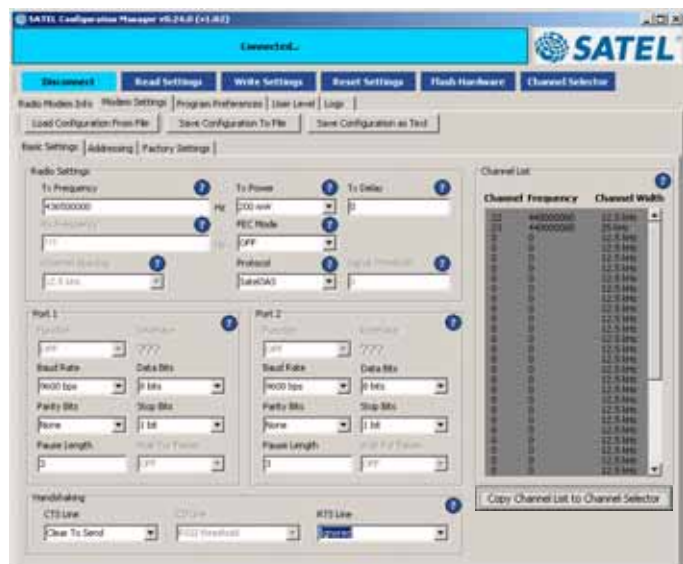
SATEL Configuration Manager v6.24.0 (v1.02)

Connected...

SATEL

Disconnect | Read Settings | Write Settings | Reset Settings | Flash Hardware | Channel Selector

Radio Modem Info | Modem Settings | Program Preferences | User Level | Logs

Load Configuration From File | Save Configuration To File | Save Configuration as Text

Basic Settings | Addressing | Factory Settings

Radio Settings

Tx Frequency
430000000 Hz

Rx Frequency
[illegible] Hz

Channel Spacing
12.5 kHz

Tx Power
200 mW

FEC Mode
OFF

Protocol
Satel3AS

Tx Delay
0

Signal Threshold
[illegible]

Port 1
Function
OFF
Interface
???
Baud Rate
9600 bps
Data Bits
8 bits
Parity Bits
None
Stop Bits
1 bit
Pause Length
3
Wait For Pause
OFF

Port 2
Function
OFF
Interface
???
Baud Rate
9600 bps
Data Bits
8 bits
Parity Bits
None
Stop Bits
1 bit
Pause Length
3
Wait For Pause
OFF

Handshaking
CTS Line
Clear To Send
CD Line
RSSI threshold
RTS Line
Ignored

Channel List

| Channel | Frequency | Channel Width |
|---|---|---|
| 22 | 440000000 | 12.5 kHz |
| 23 | 440000000 | 25 kHz |
| 0 | 0 | 12.5 kHz |
| 0 | 0 | 12.5 kHz |
| 0 | 0 | 12.5 kHz |
| 0 | 0 | 12.5 kHz |
| 0 | 0 | 12.5 kHz |
| 0 | 0 | 12.5 kHz |
| 0 | 0 | 12.5 kHz |
| 0 | 0 | 12.5 kHz |
| 0 | 0 | 12.5 kHz |
| 0 | 0 | 12.5 kHz |
| 0 | 0 | 12.5 kHz |
| 0 | 0 | 12.5 kHz |
| 0 | 0 | 12.5 kHz |
| 0 | 0 | 12.5 kHz |
| 0 | 0 | 12.5 kHz |
| 0 | 0 | 12.5 kHz |
| 0 | 0 | 12.5 kHz |
| 0 | 0 | 12.5 kHz |
| 0 | 0 | 12.5 kHz |
| 0 | 0 | 12.5 kHz |
| 0 | 0 | 12.5 kHz |
| 0 | 0 | 12.5 kHz |
| 0 | 0 | 12.5 kHz |
| 0 | 0 | 12.5 kHz |

Copy Channel List to Channel Selector